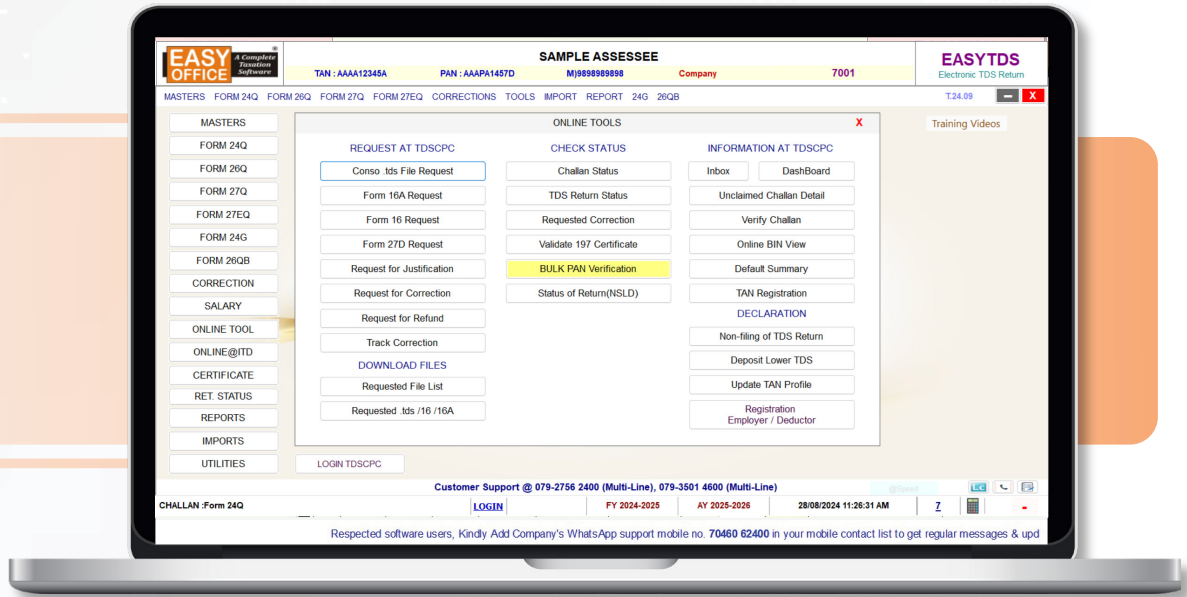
EASY OFFICE A Complete Taxation Software

SAMPLE ASSESSEE
TAN : AAAA12345A PAN : AAAPA1457D M)9898989898 Company 7001

EASYTDS
Electronic TDS Return

MASTERS FORM 24Q FORM 26Q FORM 27Q FORM 27EQ CORRECTIONS TOOLS IMPORT REPORT 24G 26QB T.24.09 X

MASTERS
FORM 24Q
FORM 26Q
FORM 27Q
FORM 27EQ
FORM 24G
FORM 26QB
CORRECTION
SALARY
ONLINE TOOL
ONLINE@ITD
CERTIFICATE
RET. STATUS
REPORTS
IMPORTS
UTILITIES

ONLINE TOOLS X

REQUEST AT TDSCPC
Conso .tds File Request
Form 16A Request
Form 16 Request
Form 27D Request
Request for Justification
Request for Correction
Request for Refund
Track Correction
DOWNLOAD FILES
Requested File List
Requested .tds /16 /16A

CHECK STATUS
Challan Status
TDS Return Status
Requested Correction
Validate 197 Certificate
BULK PAN Verification
Status of Return(NSLD)

INFORMATION AT TDSCPC
Inbox
DashBoard
Unclaimed Challan Detail
Verify Challan
Online BIN View
Default Summary
TAN Registration
DECLARATION
Non-filing of TDS Return
Deposit Lower TDS
Update TAN Profile
Registration Employer / Deductor

Training Videos

LOGIN TDSCPC

Customer Support @ 079-2756 2400 (Multi-Line), 079-3501 4600 (Multi-Line)

CHALLAN :Form 24Q LOGIN FY 2024-2025 AY 2025-2026 28/08/2024 11:26:31 AM 7

Respected software users, Kindly Add Company's WhatsApp support mobile no. 70460 62400 in your mobile contact list to get regular messages & upd